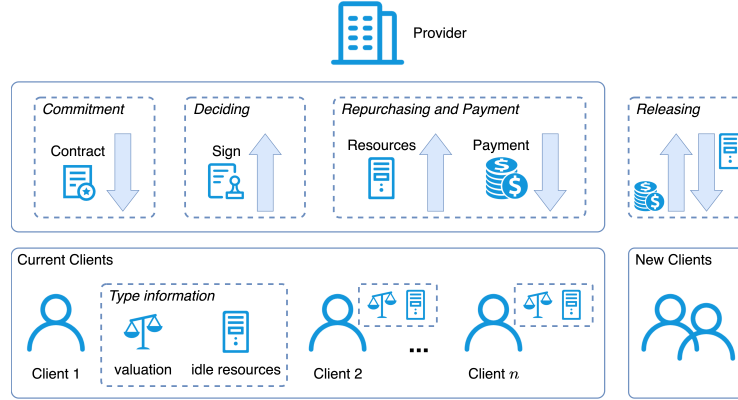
Provider

Commitment

Contract

Deciding

Sign

Repurchasing and Payment

Resources

Payment

Releasing

Current Clients

Type information

valuation

idle resources

Client 1

Client 2

...

Client $n$

New Clients